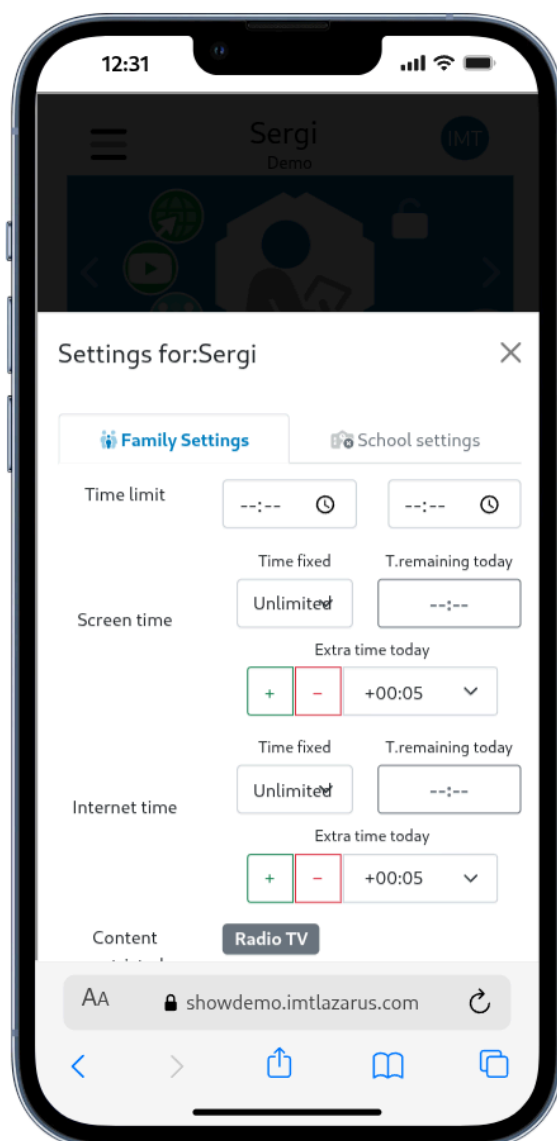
12:31

Sergi
Demo

IMT

Settings for:Sergi

Family Settings

School settings

Time limit

--:--

--:--

Time fixed

T.remaining today

Screen time

Unlimited

--:--

Extra time today

+

−

+00:05

Time fixed

T.remaining today

Internet time

Unlimited

--:--

Extra time today

+

−

+00:05

Content

Radio TV

AA

showdemo.imtlazarus.com